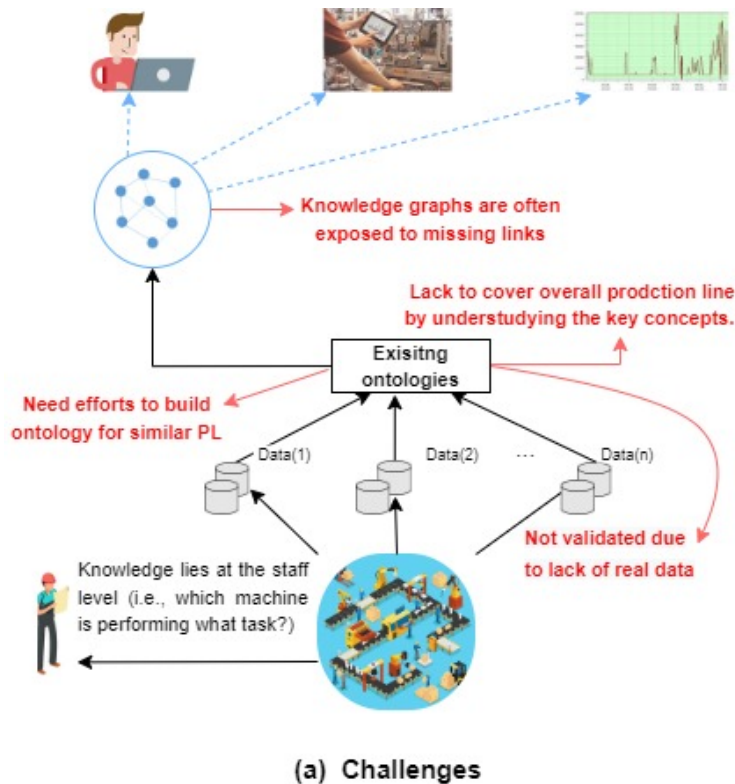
Knowledge graphs are often exposed to missing links

Lack to cover overall prodction line by understudying the key concepts.

Exisitng ontologies

Need efforts to build ontology for similar PL

Data(1)

Data(2)

...

Data(n)

Not validated due to lack of real data

Knowledge lies at the staff level (i.e., which machine is performing what task?)

(a) Challenges